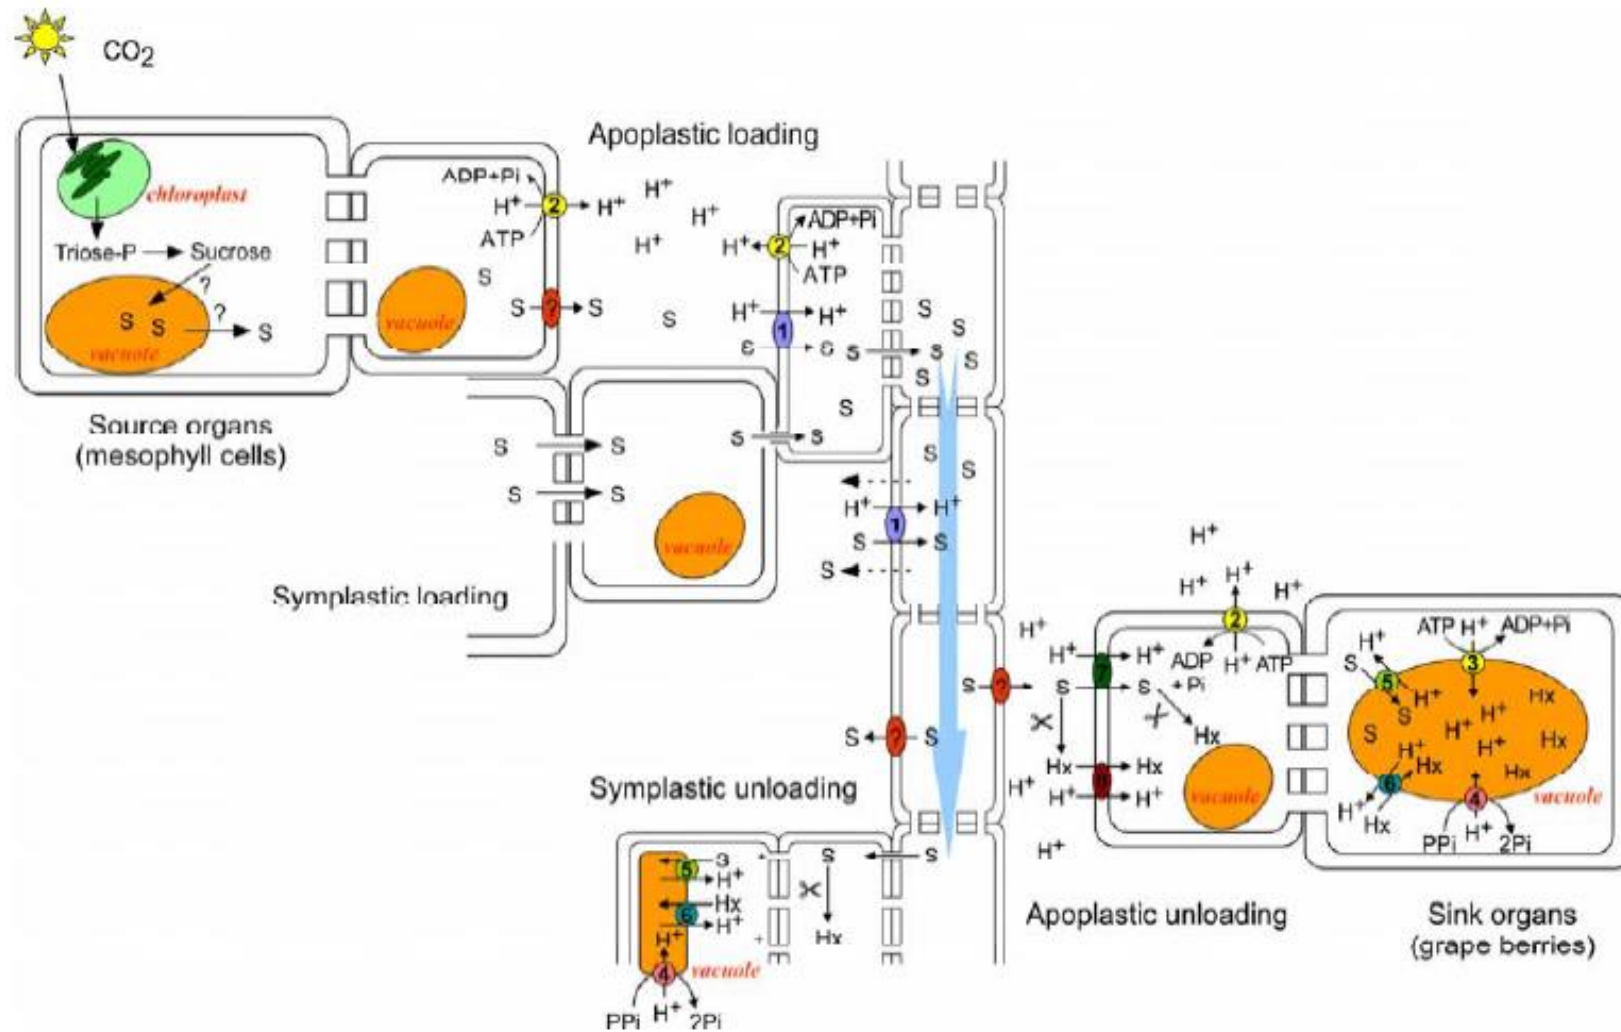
$CO_2$

chloroplast

Triose-P → Sucrose

?

S S ? S

vacuole

Source organs (mesophyll cells)

Apoplastic loading

ADP+Pi

$H^+$ 2 $H^+$

ATP

$H^+$

$H^+$

$H^+$

S

S ? S

vacuole

S

ADP+Pi

$H^+$ 2 $H^+$

ATP

$H^+$ 1 $H^+$

S S S S

S S

S S

S

S S

S S

S S

vacuole

Symplastic loading

$H^+$ 1 $H^+$

S S

S

S S

S ? S

Symplastic unloading

S ? S

$H^+$

$H^+$ 7 $H^+$

S S

ADP + Pi

Hx

Hx 8 Hx

$H^+$ $H^+$

$H^+$

$H^+$

vacuole

$H^+$

$H^+$ $H^+$ $H^+$

2

$H^+$ ATP

ATP $H^+$ ADP+Pi

3

S 5 $H^+$

$H^+$

S

S $H^+$ $H^+$ Hx

$H^+$ $H^+$ Hx

$H^+$ Hx Hx

6

$H^+$ Hx

4

PPi $H^+$ 2Pi

vacuole

Apoplastic unloading

Sink organs (grape berries)

5 S

$H^+$

Hx

6 $H^+$

$H^+$

4

vacuole

PPi $H^+$ 2Pi

S

Hx

S S